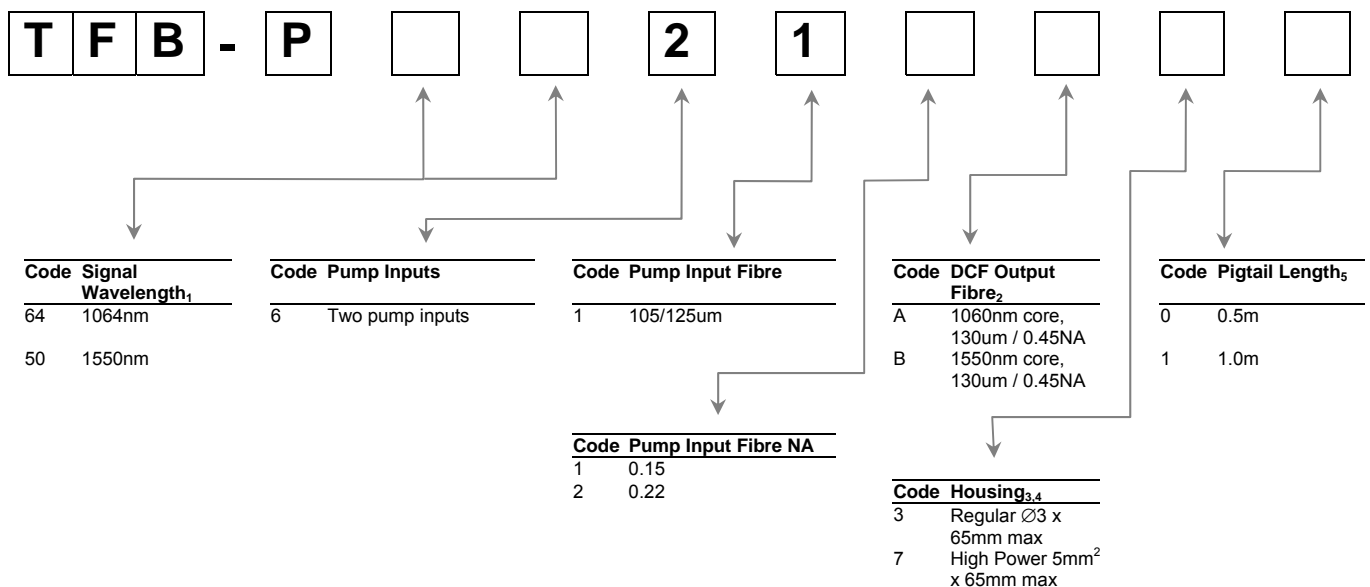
T F B - P [ ] [ ] 2 1 [ ] [ ] [ ] [ ]

| Code | Signal Wavelength$_1$ |
|---|---|
| 64 | 1064nm |
| 50 | 1550nm |

| Code | Pump Inputs |
|---|---|
| 6 | Two pump inputs |

| Code | Pump Input Fibre |
|---|---|
| 1 | 105/125um |

| Code | DCF Output Fibre$_2$ |
|---|---|
| A | 1060nm core, 130um / 0.45NA |
| B | 1550nm core, 130um / 0.45NA |

| Code | Pigtail Length$_5$ |
|---|---|
| 0 | 0.5m |
| 1 | 1.0m |

| Code | Pump Input Fibre NA |
|---|---|
| 1 | 0.15 |
| 2 | 0.22 |

| Code | Housing$_{3,4}$ |
|---|---|
| 3 | Regular ∅3 x 65mm max |
| 7 | High Power 5mm$^2$ x 65mm max |